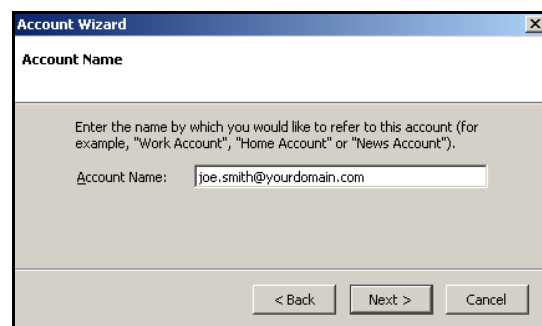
Account Wizard

Account Name

Enter the name by which you would like to refer to this account (for example, "Work Account", "Home Account" or "News Account").

Account Name: joe.smith@yourdomain.com

< Back Next > Cancel